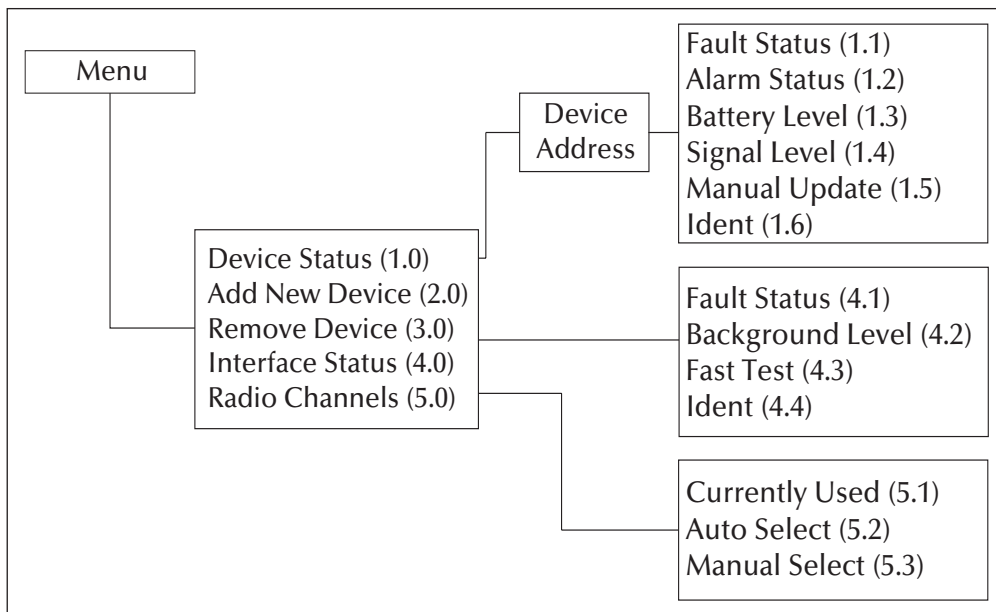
Menu

Device Address

Fault Status (1.1)
Alarm Status (1.2)
Battery Level (1.3)
Signal Level (1.4)
Manual Update (1.5)
Ident (1.6)

Device Status (1.0)
Add New Device (2.0)
Remove Device (3.0)
Interface Status (4.0)
Radio Channels (5.0)

Fault Status (4.1)
Background Level (4.2)
Fast Test (4.3)
Ident (4.4)

Currently Used (5.1)
Auto Select (5.2)
Manual Select (5.3)